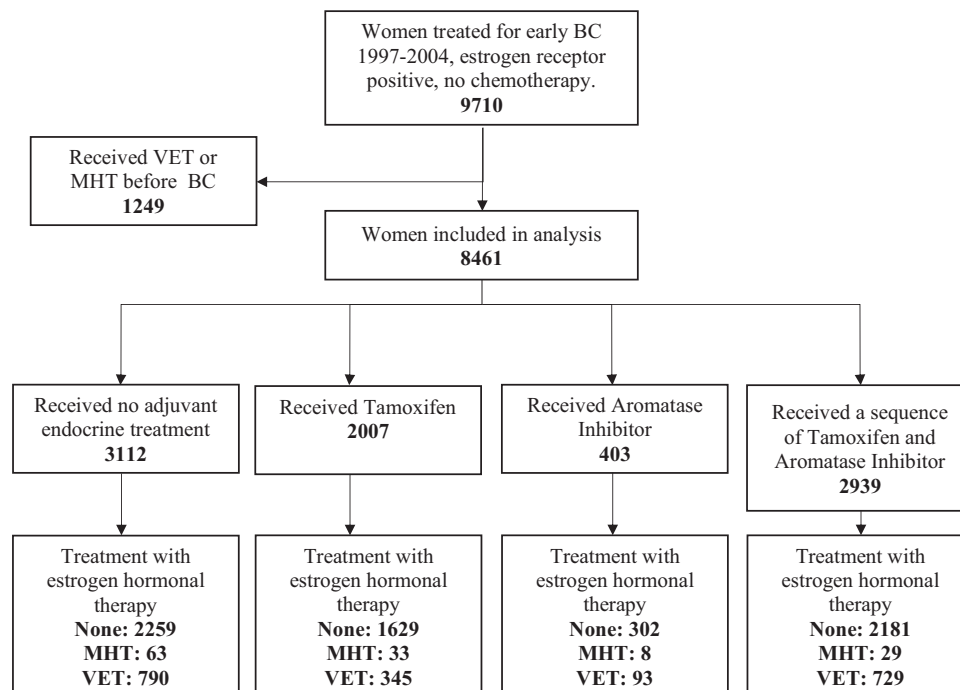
Women treated for early BC 1997-2004, estrogen receptor positive, no chemotherapy.
**9710**

Received VET or MHT before BC
**1249**

Women included in analysis
**8461**

Received no adjuvant endocrine treatment
**3112**

Received Tamoxifen
**2007**

Received Aromatase Inhibitor
**403**

Received a sequence of Tamoxifen and Aromatase Inhibitor
**2939**

Treatment with estrogen hormonal therapy
**None: 2259**
**MHT: 63**
**VET: 790**

Treatment with estrogen hormonal therapy
**None: 1629**
**MHT: 33**
**VET: 345**

Treatment with estrogen hormonal therapy
**None: 302**
**MHT: 8**
**VET: 93**

Treatment with estrogen hormonal therapy
**None: 2181**
**MHT: 29**
**VET: 729**